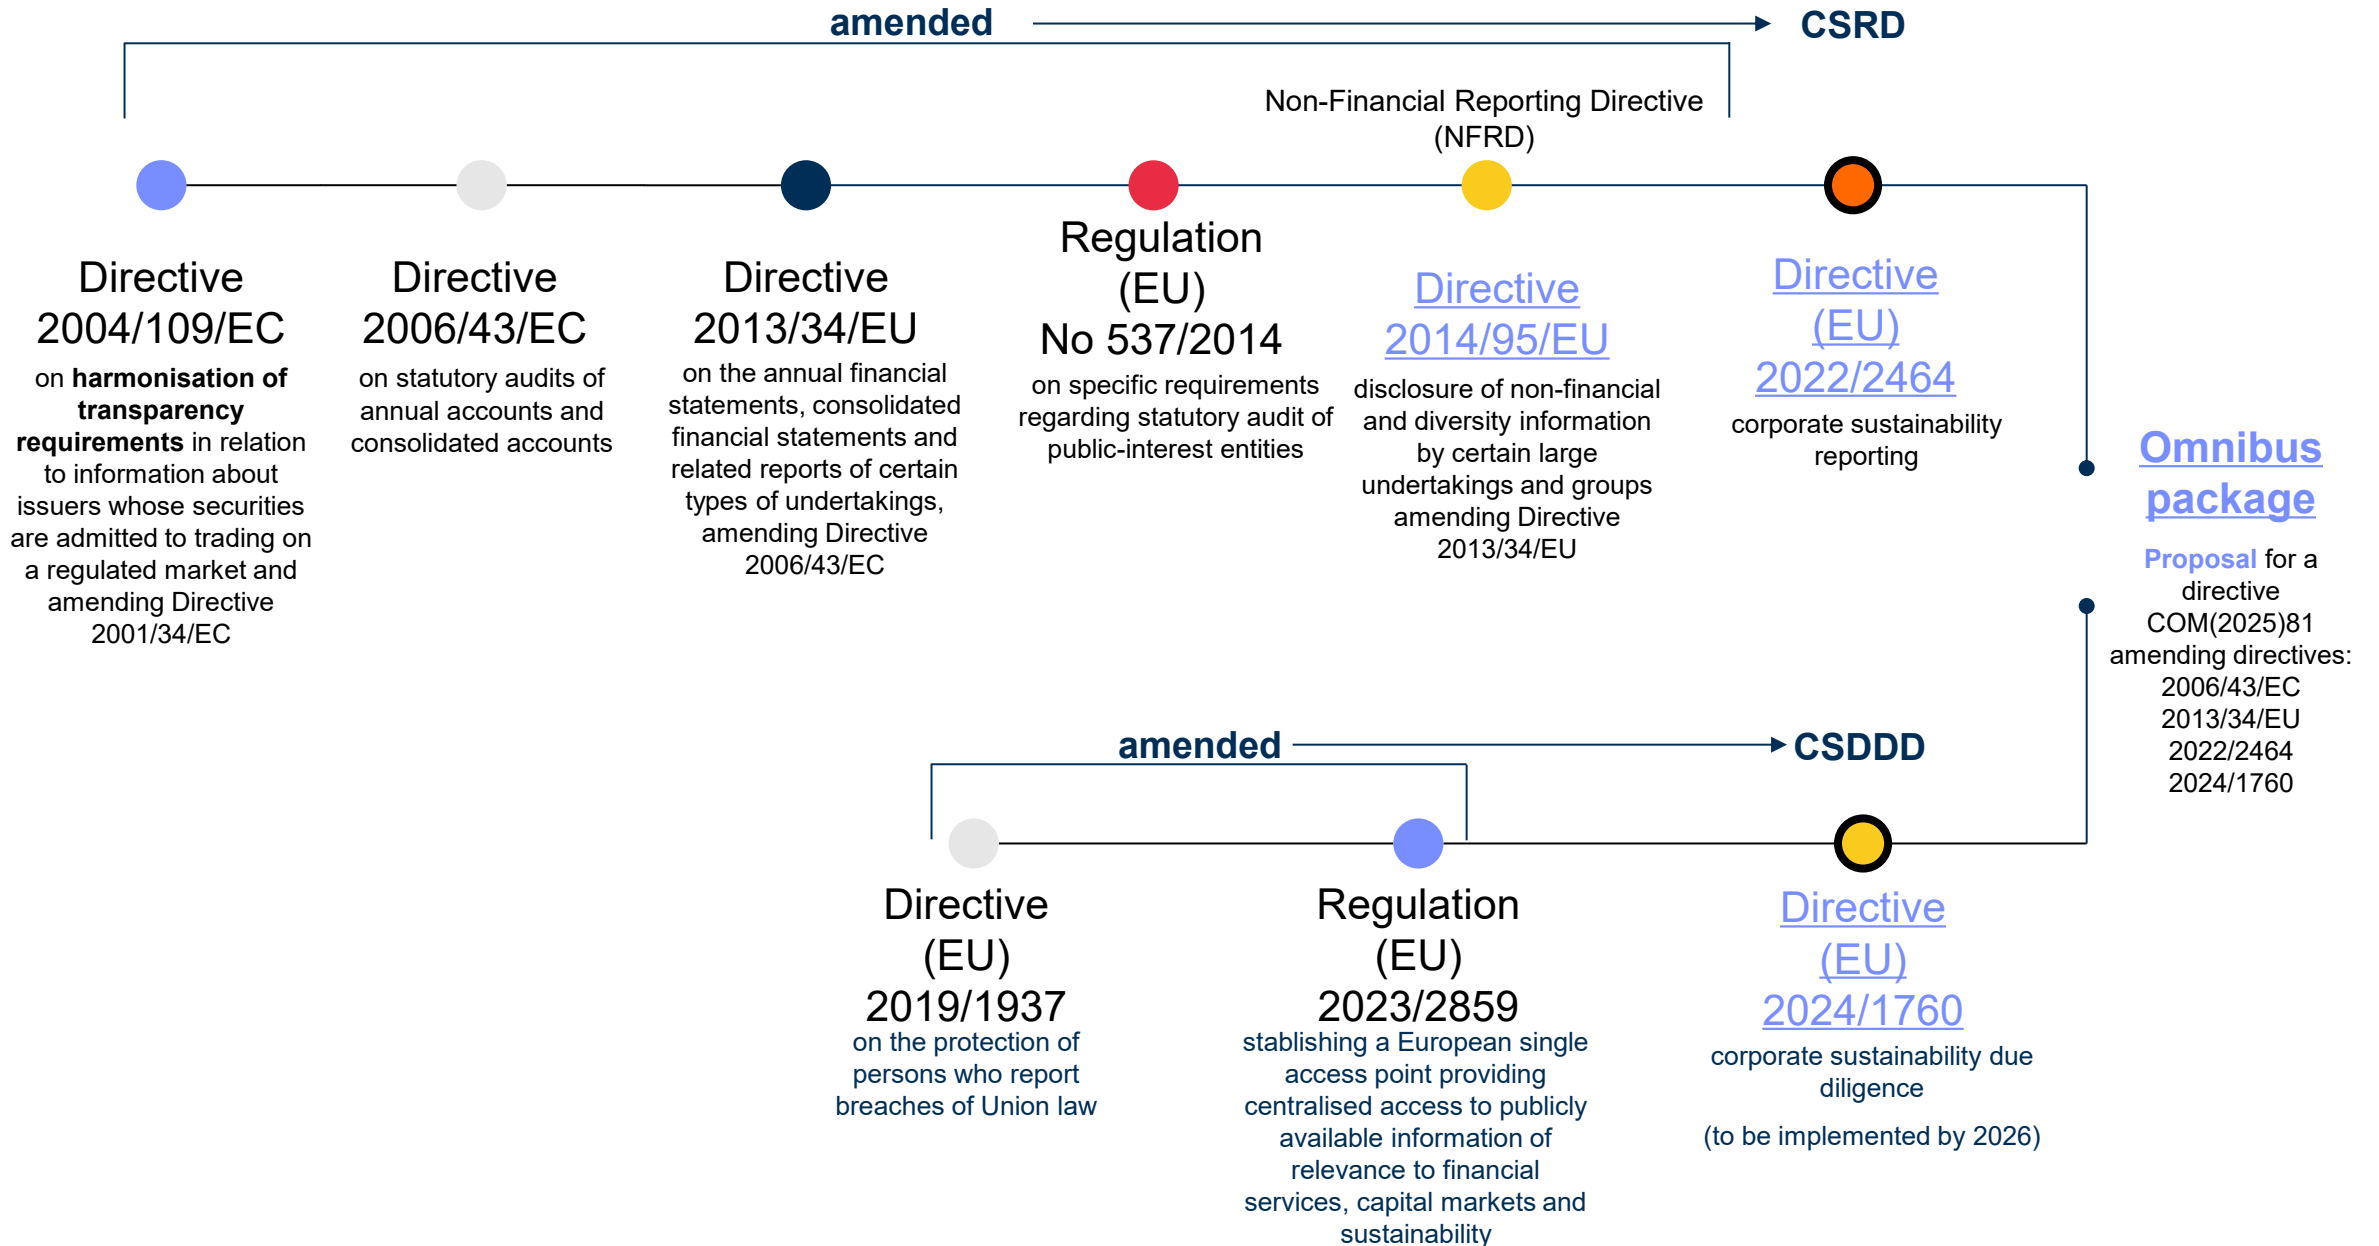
amended CSRD

Non-Financial Reporting Directive (NFRD)

Directive 2004/109/EC
on **harmonisation of transparency requirements** in relation to information about issuers whose securities are admitted to trading on a regulated market and amending Directive 2001/34/EC

Directive 2006/43/EC
on statutory audits of annual accounts and consolidated accounts

Directive 2013/34/EU
on the annual financial statements, consolidated financial statements and related reports of certain types of undertakings, amending Directive 2006/43/EC

Regulation (EU) No 537/2014
on specific requirements regarding statutory audit of public-interest entities

Directive 2014/95/EU
disclosure of non-financial and diversity information by certain large undertakings and groups amending Directive 2013/34/EU

Directive (EU) 2022/2464
corporate sustainability reporting

Omnibus package
Proposal for a directive COM(2025)81 amending directives: 2006/43/EC 2013/34/EU 2022/2464 2024/1760

amended CSDDD

Directive (EU) 2019/1937
on the protection of persons who report breaches of Union law

Regulation (EU) 2023/2859
stablishing a European single access point providing centralised access to publicly available information of relevance to financial services, capital markets and sustainability

Directive (EU) 2024/1760
corporate sustainability due diligence

(to be implemented by 2026)